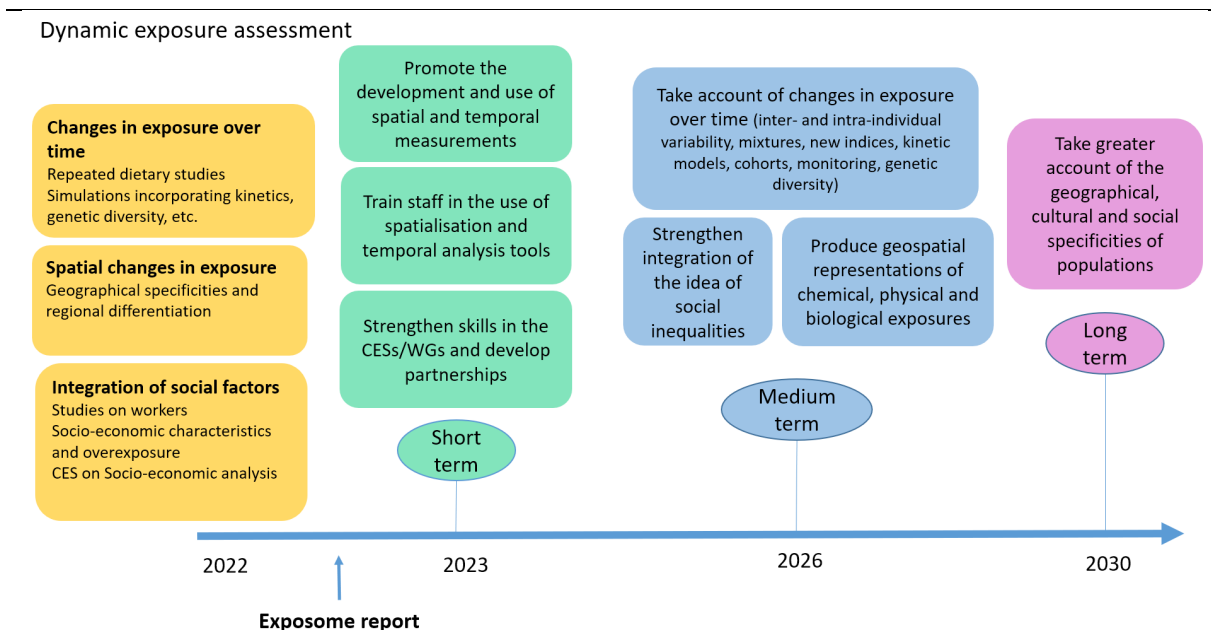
Dynamic exposure assessment

**Changes in exposure over time**
Repeated dietary studies
Simulations incorporating kinetics, genetic diversity, etc.

**Spatial changes in exposure**
Geographical specificities and regional differentiation

**Integration of social factors**
Studies on workers
Socio-economic characteristics and overexposure
CES on Socio-economic analysis

Promote the development and use of spatial and temporal measurements

Train staff in the use of spatialisation and temporal analysis tools

Strengthen skills in the CESs/WGs and develop partnerships

Short term

Take account of changes in exposure over time (inter- and intra-individual variability, mixtures, new indices, kinetic models, cohorts, monitoring, genetic diversity)

Strengthen integration of the idea of social inequalities

Produce geospatial representations of chemical, physical and biological exposures

Medium term

Take greater account of the geographical, cultural and social specificities of populations

Long term

2022

2023

2026

2030

**Exposome report**